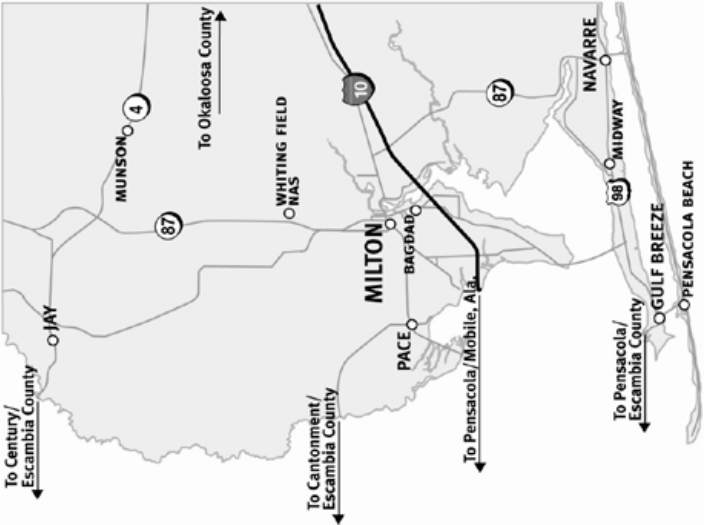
To Okaloosa County
4
MUNSON
WHITING FIELD NAS
10
87
NAVARRE
MIDWAY
98
PENSACOLA BEACH
GULF BREEZE
87
MILTON
BAGDAD
JAY
PACE
To Century/ Escambia County
To Cantonment/ Escambia County
To Pensacola/Mobile, Ala.
To Pensacola/ Escambia County